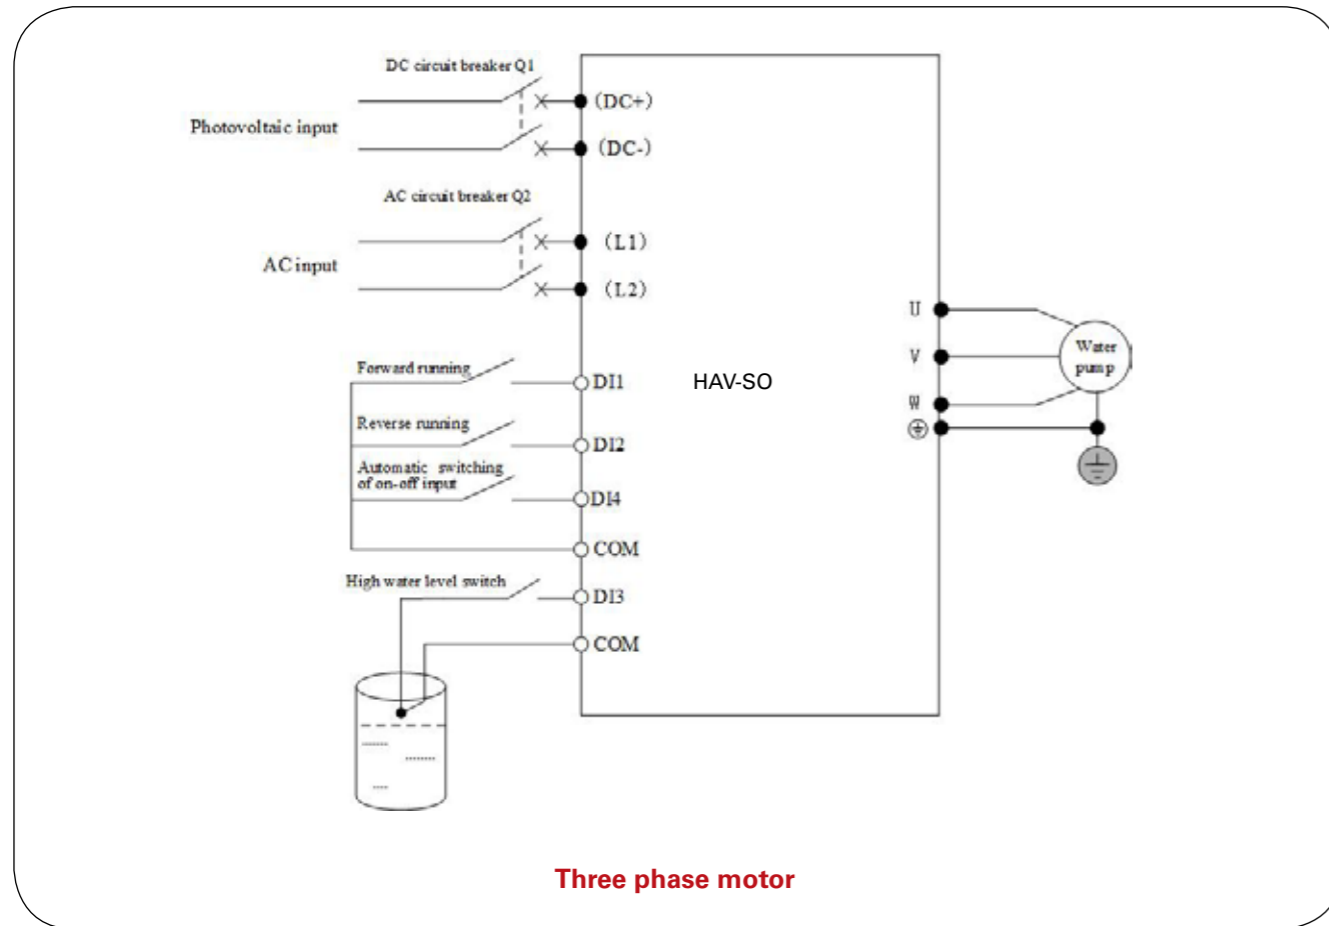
DC circuit breaker Q1

Photovoltaic input

(DC+)

(DC-)

AC circuit breaker Q2

AC input

(L1)

(L2)

Forward running

DI1

Reverse running

DI2

Automatic switching of on-off input

DI4

COM

High water level switch

DI3

COM

HAV-SO

U

V

W

$\oplus$

Water pump

Three phase motor